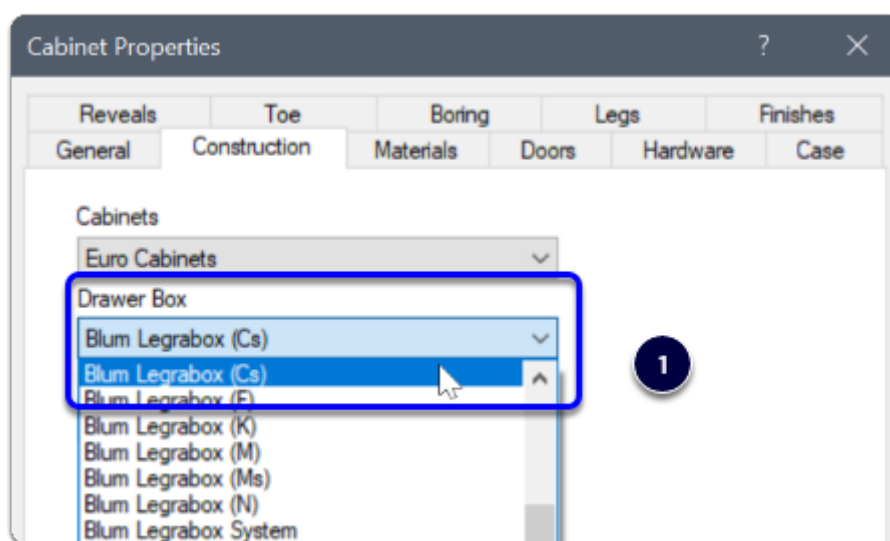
Cabinet Properties

?

Reveals
Toe
Boring
Legs
Finishes
General
Construction
Materials
Doors
Hardware
Case

Cabinets
Euro Cabinets
Drawer Box
Blum Legrabox (Cs)
Blum Legrabox (Cs)
Blum Legrabox (F)
Blum Legrabox (K)
Blum Legrabox (M)
Blum Legrabox (Ms)
Blum Legrabox (N)
Blum Legrabox System

1